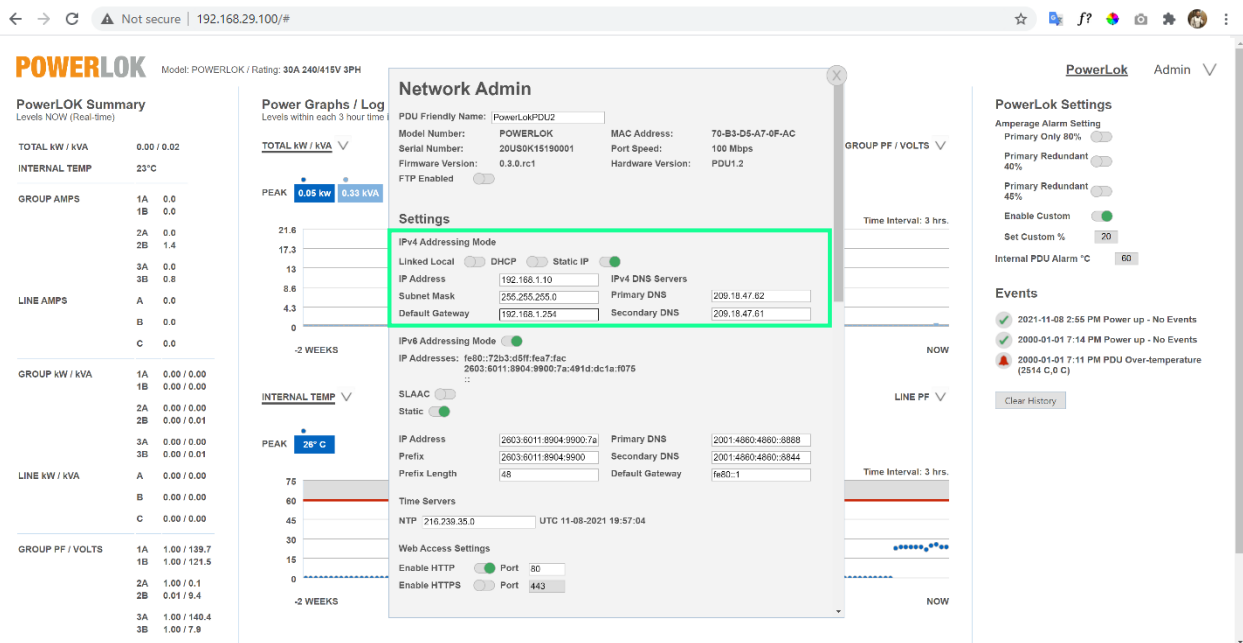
Not secure | 192.168.29.100/#

POWERLOK Model: POWERLOK / Rating: 30A 240/415V 3PH

PowerLok Admin

PowerLOK Summary
Levels NOW (Real-time)

| | | |
|---|---|---|
| TOTAL kW / kVA | | 0.00 / 0.02 |
| INTERNAL TEMP | | 23°C |
| GROUP AMPS | 1A | 0.0 |
| | 1B | 0.0 |
| | 2A | 0.0 |
| | 2B | 1.4 |
| | 3A | 0.0 |
| | 3B | 0.8 |
| LINE AMPS | A | 0.0 |
| | B | 0.0 |
| | C | 0.0 |
| GROUP kW / kVA | 1A | 0.00 / 0.00 |
| | 1B | 0.00 / 0.00 |
| | 2A | 0.00 / 0.00 |
| | 2B | 0.00 / 0.01 |
| | 3A | 0.00 / 0.00 |
| | 3B | 0.00 / 0.01 |
| LINE kW / kVA | A | 0.00 / 0.00 |
| | B | 0.00 / 0.00 |
| | C | 0.00 / 0.00 |
| GROUP PF / VOLTS | 1A | 1.00 / 139.7 |
| | 1B | 1.00 / 121.5 |
| | 2A | 1.00 / 0.1 |
| | 2B | 0.01 / 9.4 |
| | 3A | 1.00 / 140.4 |
| | 3B | 1.00 / 7.9 |

Power Graphs / Log
Levels within each 3 hour time i

TOTAL kW / kVA
PEAK 0.05 kw 0.33 kVA
21.6 17.3 13 8.6 4.3 0
-2 WEEKS
GROUP PF / VOLTS
Time Interval: 3 hrs.
NOW

INTERNAL TEMP
PEAK 26° C
75 60 45 30 15 0
-2 WEEKS
LINE PF
Time Interval: 3 hrs.
NOW

X
Network Admin

PDU Friendly Name: PowerLokPDU2
Model Number: POWERLOK
MAC Address: 70-B3-D5-A7-0F-AC
Serial Number: 20US0K15190001
Port Speed: 100 Mbps
Firmware Version: 0.3.0.rc1
Hardware Version: PDU1.2
FTP Enabled

Settings
IPv4 Addressing Mode
Linked Local DHCP Static IP
IP Address 192.168.1.10
IPv4 DNS Servers
Subnet Mask 255.255.255.0
Primary DNS 209.18.47.62
Default Gateway 192.168.1.254
Secondary DNS 209.18.47.61

IPv6 Addressing Mode
IP Addresses: fe80::72b3:d5ff:fea7:fac
2603:6011:8904:9900:7a:491d:dc1a:f075
::
SLAAC
Static

IP Address 2603:6011:8904:9900:7a
Primary DNS 2001:4860:4860::8888
Prefix 2603:6011:8904:9900
Secondary DNS 2001:4860:4860::8844
Prefix Length 48
Default Gateway fe80::1

Time Servers
NTP 216.239.35.0 UTC 11-08-2021 19:57:04

Web Access Settings
Enable HTTP Port 80
Enable HTTPS Port 443

PowerLok Settings
Amperage Alarm Setting
Primary Only 80%
Primary Redundant 40%
Primary Redundant 45%
Enable Custom
Set Custom % 20
Internal PDU Alarm °C 60

Events
2021-11-08 2:55 PM Power up - No Events
2000-01-01 7:14 PM Power up - No Events
2000-01-01 7:11 PM PDU Over-temperature (2514 C,0 C)
Clear History